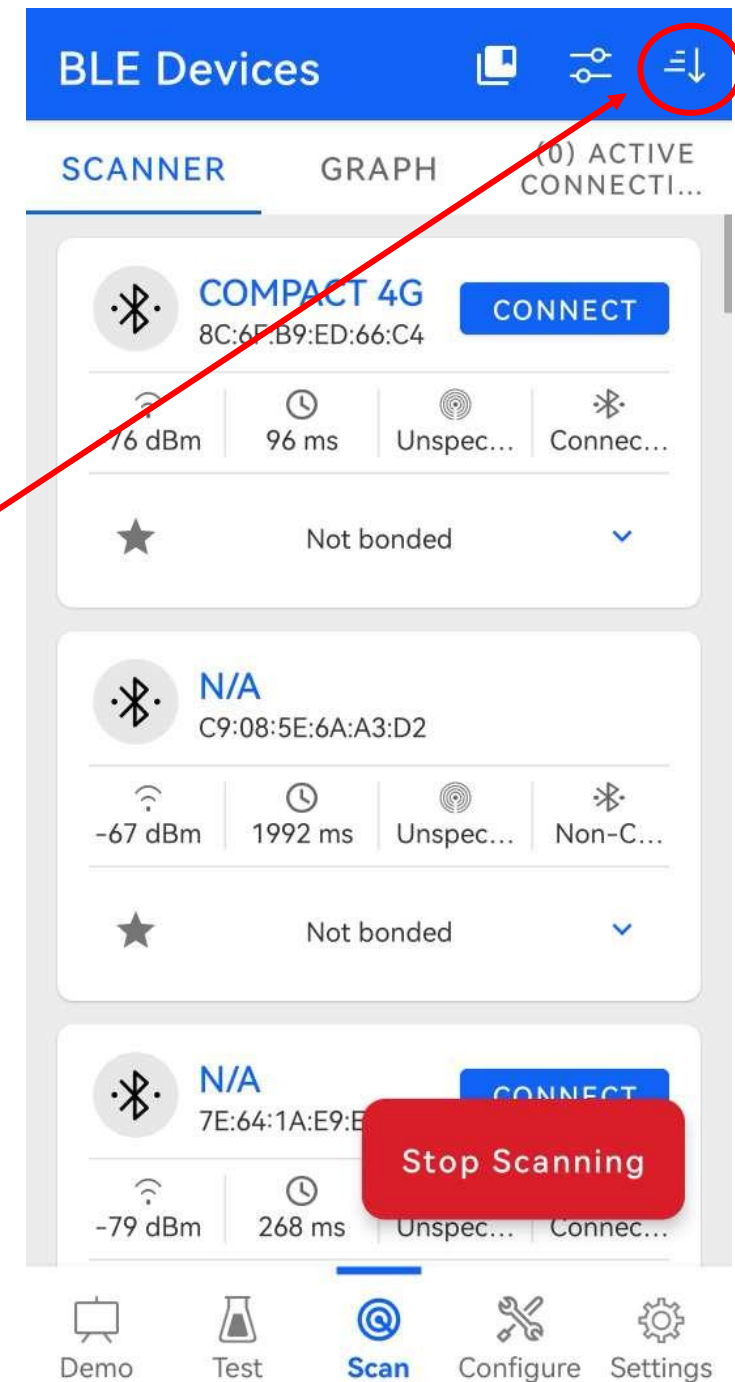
BLE Devices

SCANNER GRAPH (0) ACTIVE CONNECTI...

COMPACT 4G
8C:6F:B9:ED:66:C4
CONNECT

76 dBm | 96 ms | Unspec... | Connec...

Not bonded

N/A
C9:08:5E:6A:A3:D2

-67 dBm | 1992 ms | Unspec... | Non-C...

Not bonded

N/A
7E:64:1A:E9:E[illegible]
CONNECT

-79 dBm | 268 ms | Unspec... | Connec...

Stop Scanning

Demo Test Scan Configure Settings